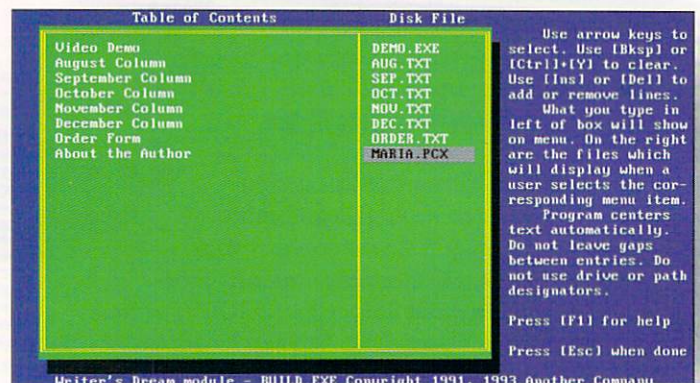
Table of Contents

Disk File

Video Demo
August Column
September Column
October Column
November Column
December Column
Order Form
About the Author

DEMO.EXE
AUG.TXT
SEP.TXT
OCT.TXT
NOV.TXT
DEC.TXT
ORDER.TXT
MARIA.PCX

Use arrow keys to select. Use [Bksp] or [Ctrl]+[Y] to clear. Use [Ins] or [Del] to add or remove lines.

What you type in left of box will show on menu. On the right are the files which will display when a user selects the corresponding menu item.

Program centers text automatically. Do not leave gaps between entries. Do not use drive or path designators.

Press [F1] for help

Press [Esc] when done

Writer's Dream module - BUILD.EXE Copyright 1991, 1993 Another Company